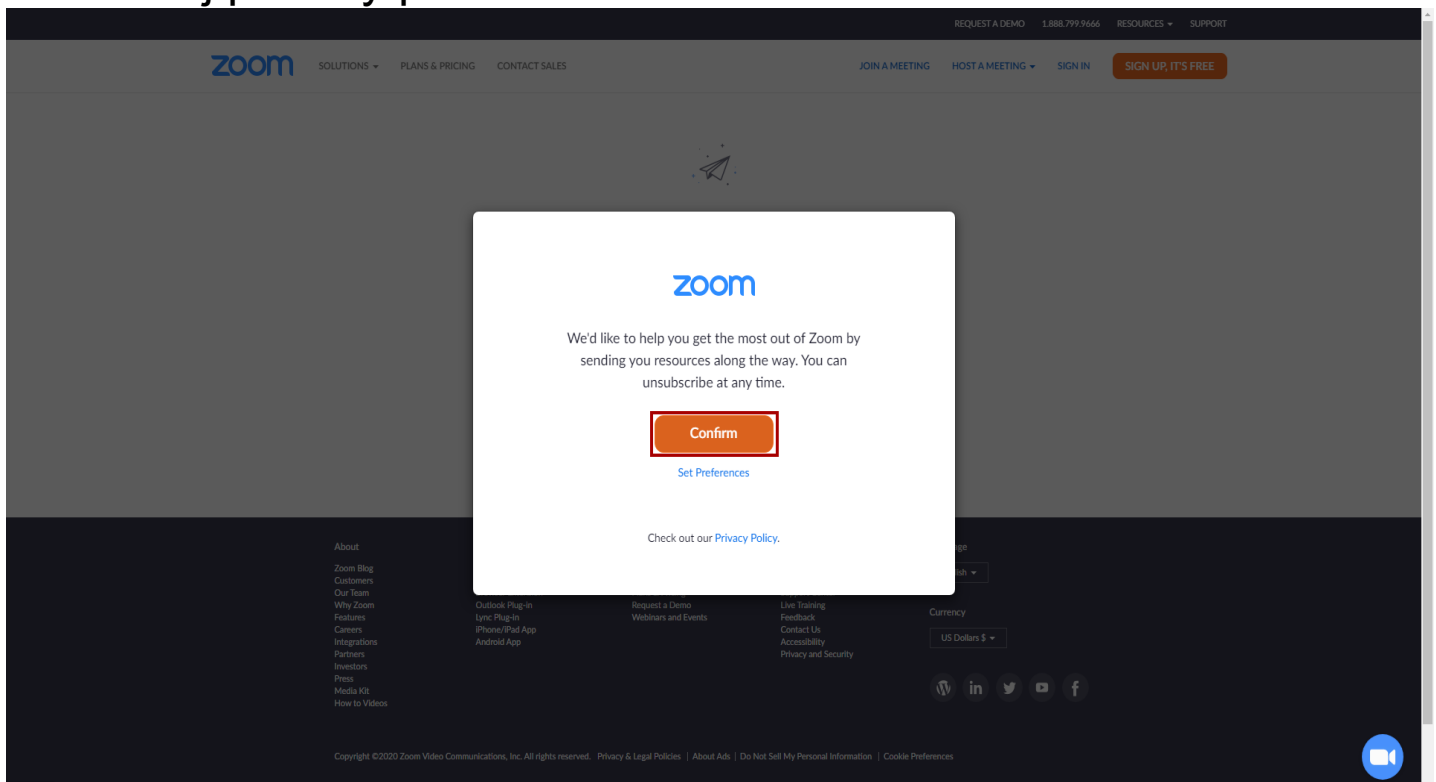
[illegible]

REQUEST A DEMO 1.888.799.9666 RESOURCES SUPPORT

zoom SOLUTIONS PLANS & PRICING CONTACT SALES JOIN A MEETING HOST A MEETING SIGN IN SIGN UP, IT'S FREE

zoom

We'd like to help you get the most out of Zoom by sending you resources along the way. You can unsubscribe at any time.

Confirm

Set Preferences

Check out our Privacy Policy.

About

Zoom Blog
Customers
Our Team
Why Zoom
Features
Careers
Integrations
Partners
Investors
Press
Media Kit
How to Videos

Outlook Plug-in
Lync Plug-in
iPhone/iPad App
Android App

Request a Demo
Webinars and Events

Live Training
Feedback
Contact Us
Accessibility
Privacy and Security

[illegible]ge

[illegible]lish

Currency

US Dollars $

Copyright ©2020 Zoom Video Communications, Inc. All rights reserved. Privacy & Legal Policies | About Ads | Do Not Sell My Personal Information | Cookie Preferences